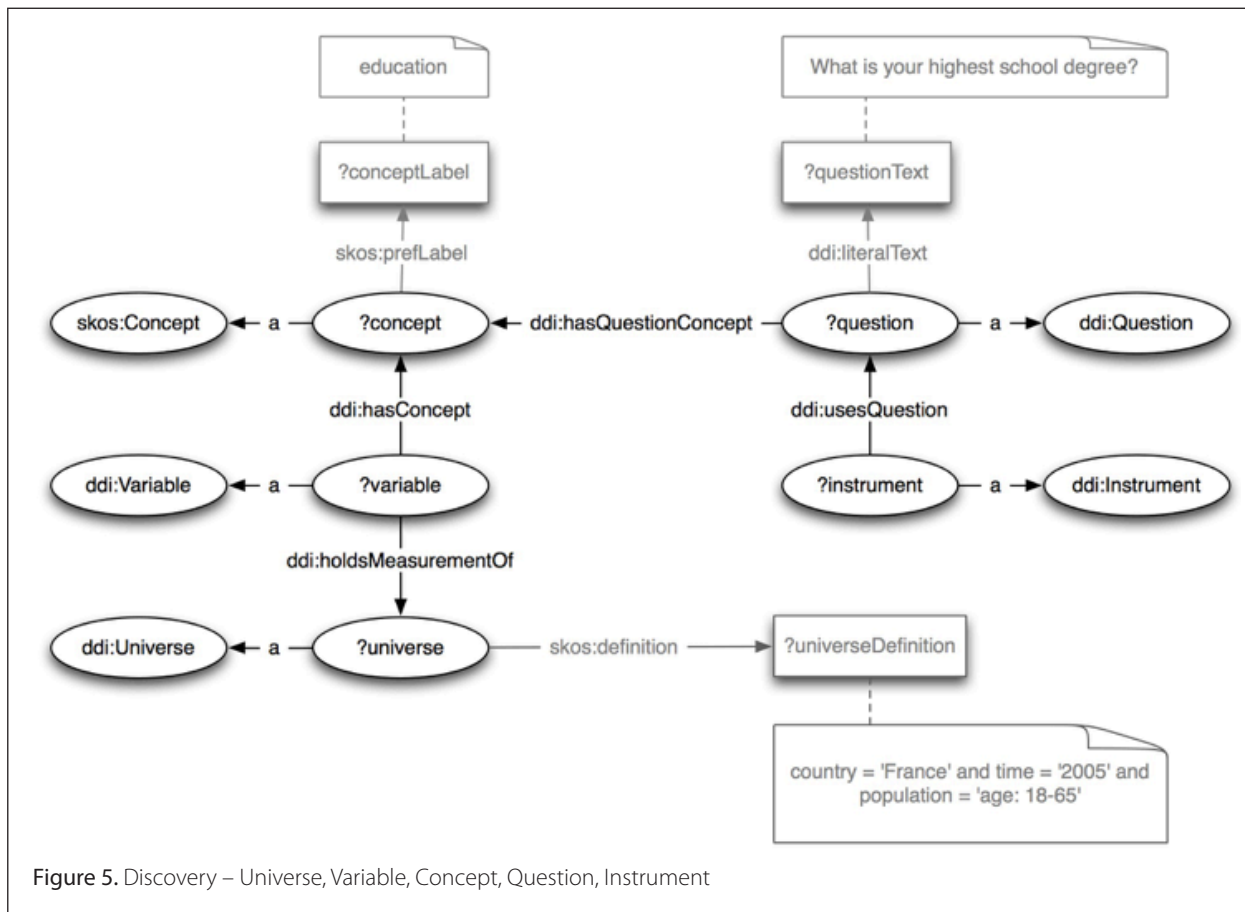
education

What is your highest school degree?

?conceptLabel

?questionText

skos:prefLabel

ddi:literalText

skos:Concept

a

?concept

ddi:hasQuestionConcept

?question

a

ddi:Question

ddi:hasConcept

ddi:usesQuestion

ddi:Variable

a

?variable

?instrument

a

ddi:Instrument

ddi:holdsMeasurementOf

ddi:Universe

a

?universe

skos:definition

?universeDefinition

country = 'France' and time = '2005' and population = 'age: 18-65'

Figure 5. Discovery – Universe, Variable, Concept, Question, Instrument